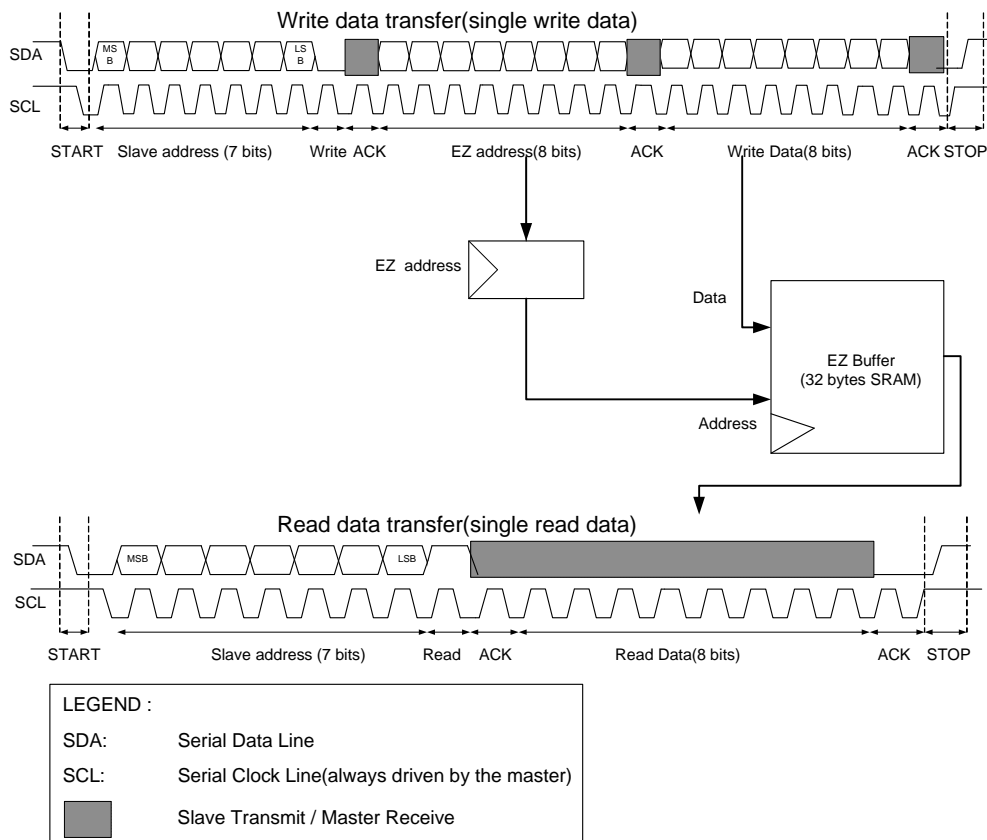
Write data transfer(single write data)

SDA

MSB

LSB

SCL

START Slave address (7 bits) Write ACK EZ address(8 bits) ACK Write Data(8 bits) ACK STOP

EZ address

Data

EZ Buffer
(32 bytes SRAM)

Address

Read data transfer(single read data)

SDA

MSB

LSB

SCL

START Slave address (7 bits) Read ACK Read Data(8 bits) ACK STOP

LEGEND :

SDA: Serial Data Line

SCL: Serial Clock Line(always driven by the master)

Slave Transmit / Master Receive